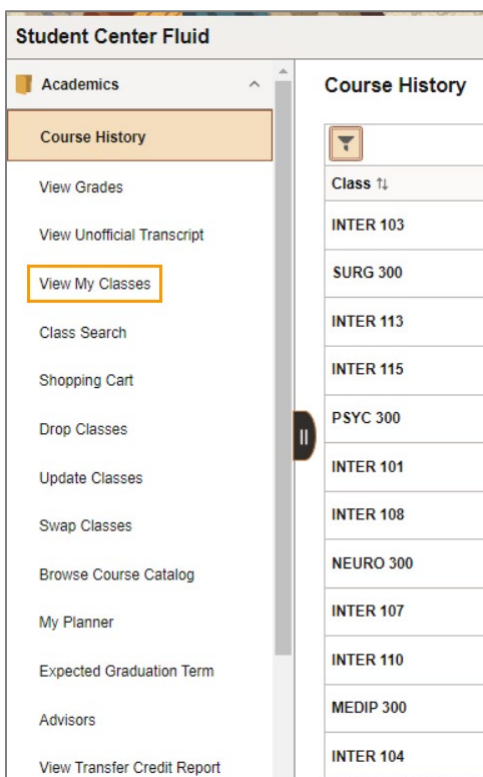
Student Center Fluid

Academics

Course History

View Grades

View Unofficial Transcript

View My Classes

Class Search

Shopping Cart

Drop Classes

Update Classes

Swap Classes

Browse Course Catalog

My Planner

Expected Graduation Term

Advisors

View Transfer Credit Report

Course History

| Class ⇅ |
|---|
| INTER 103 |
| SURG 300 |
| INTER 113 |
| INTER 115 |
| PSYC 300 |
| INTER 101 |
| INTER 108 |
| NEURO 300 |
| INTER 107 |
| INTER 110 |
| MEDIP 300 |
| INTER 104 |